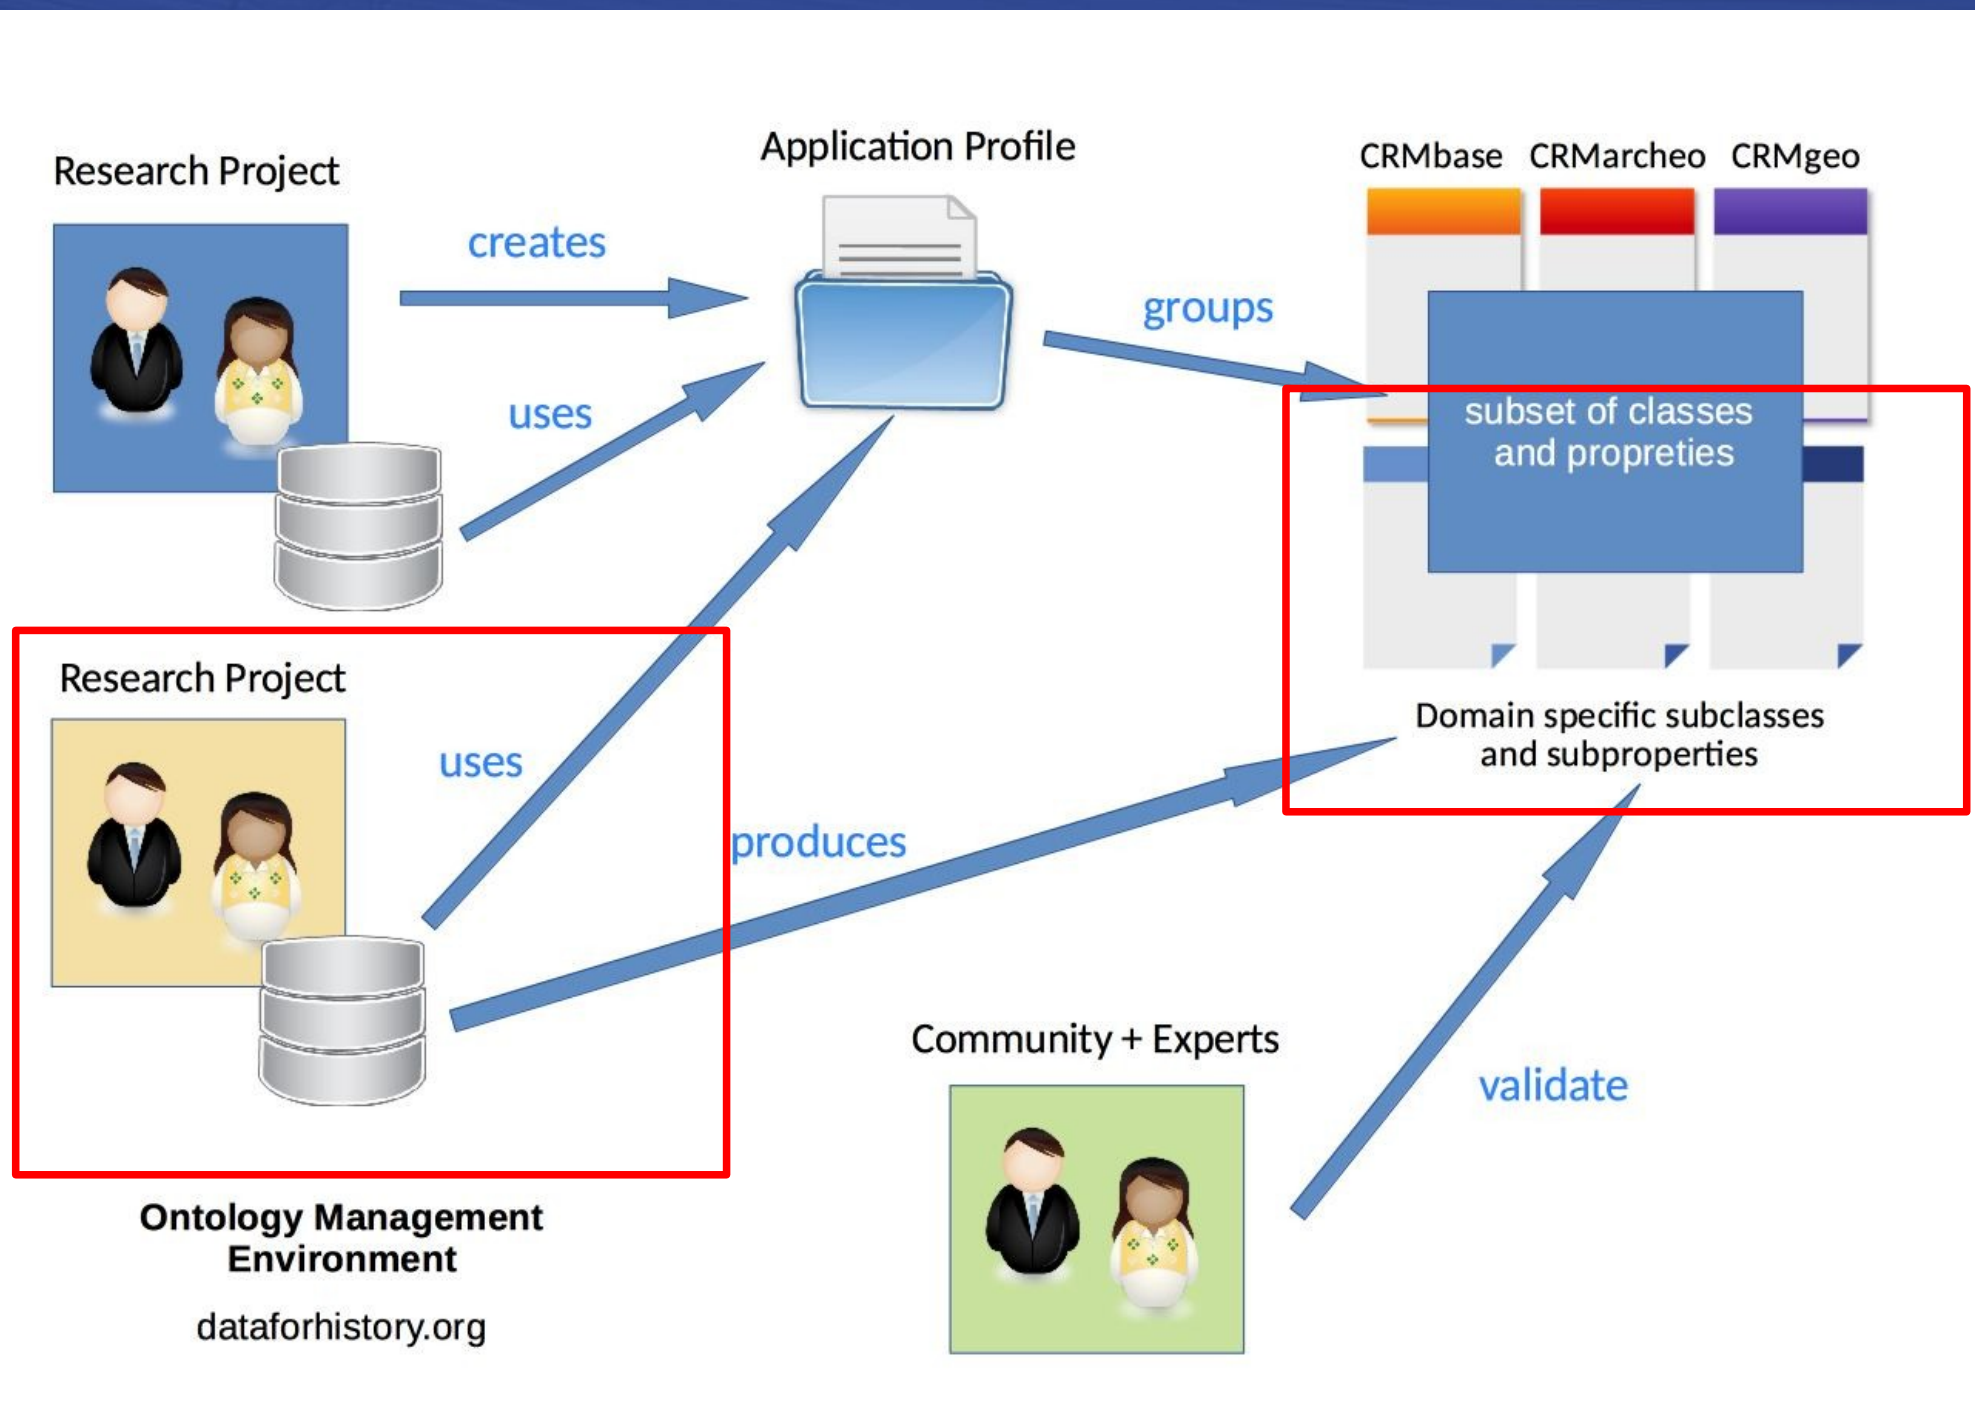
Research Project

creates

uses

Application Profile

groups

CRMbase CRMarcheo CRMgeo

subset of classes and propreties

Domain specific subclasses and subproperties

Research Project

uses

produces

Community + Experts

validate

Ontology Management Environment

dataforhistory.org